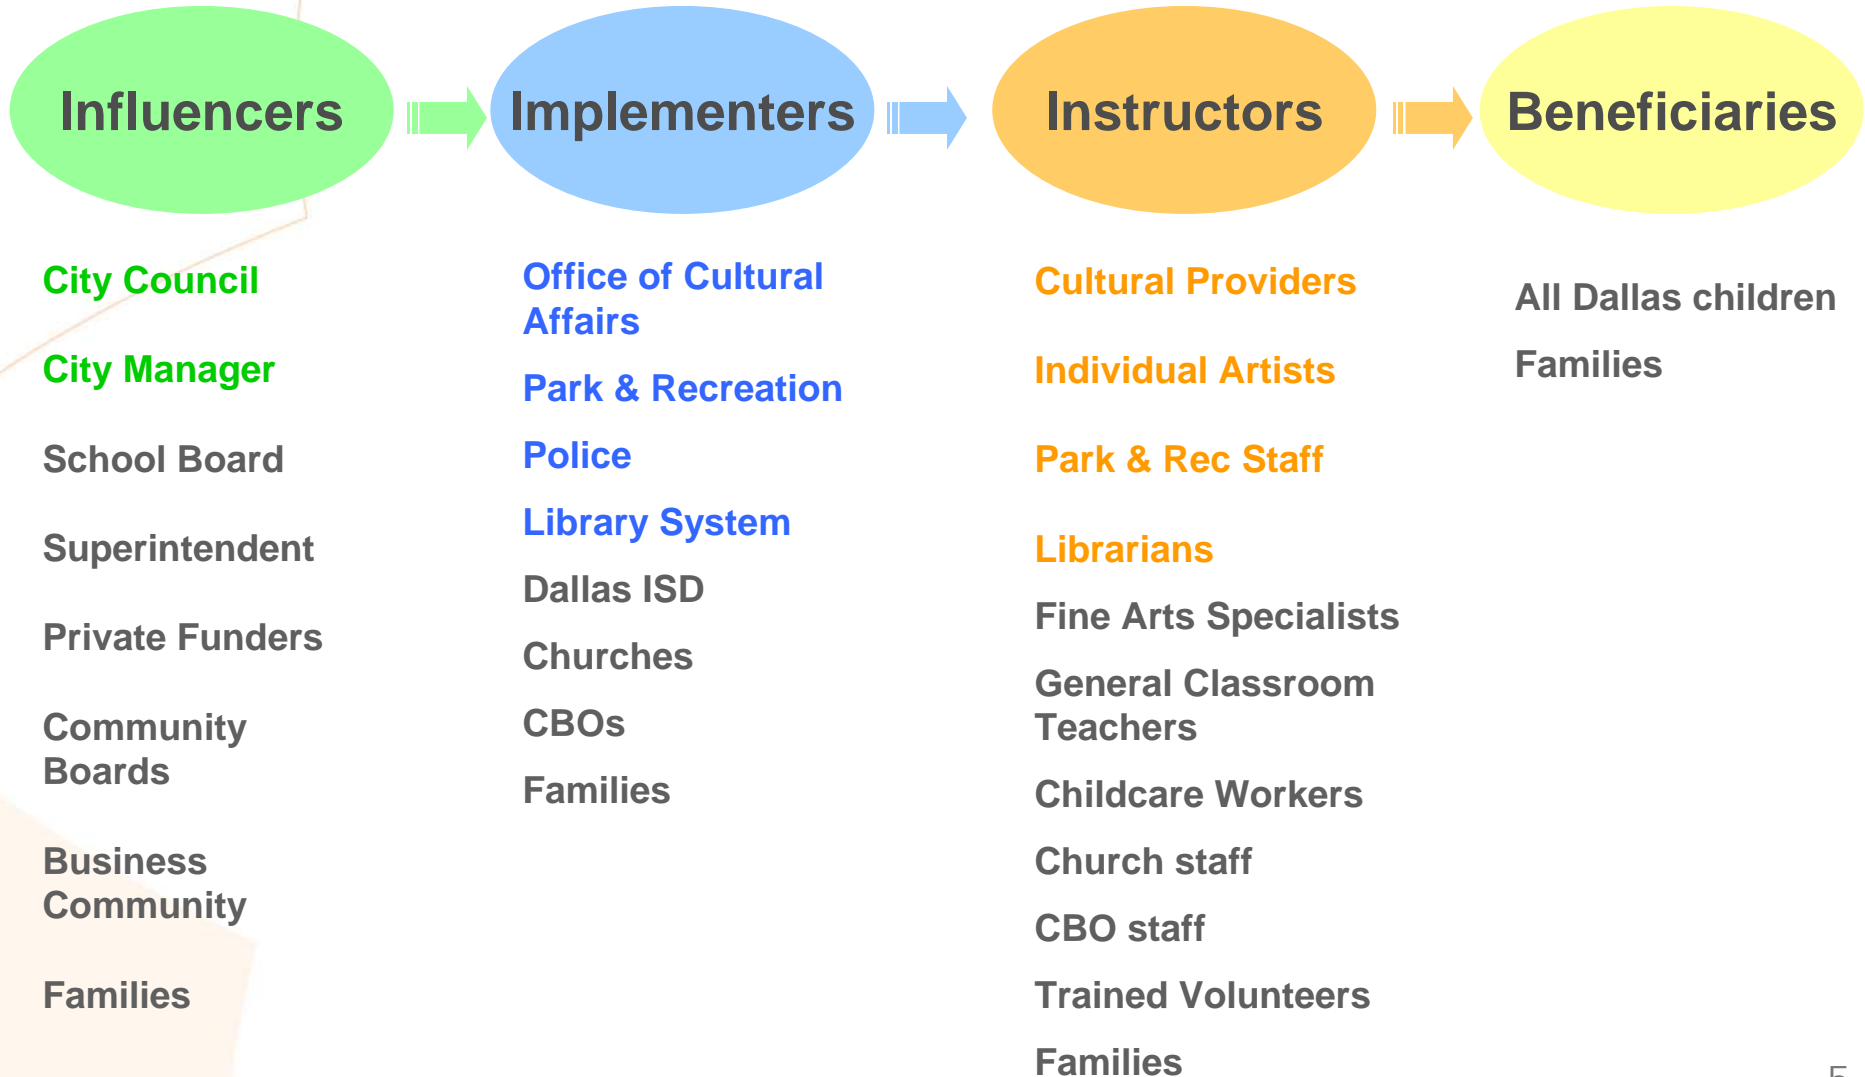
Influencers

City Council

City Manager

School Board

Superintendent

Private Funders

Community Boards

Business Community

Families

Implementers

Office of Cultural Affairs

Park & Recreation

Police

Library System

Dallas ISD

Churches

CBOs

Families

Instructors

Cultural Providers

Individual Artists

Park & Rec Staff

Librarians

Fine Arts Specialists

General Classroom Teachers

Childcare Workers

Church staff

CBO staff

Trained Volunteers

Families

Beneficiaries

All Dallas children

Families

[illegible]